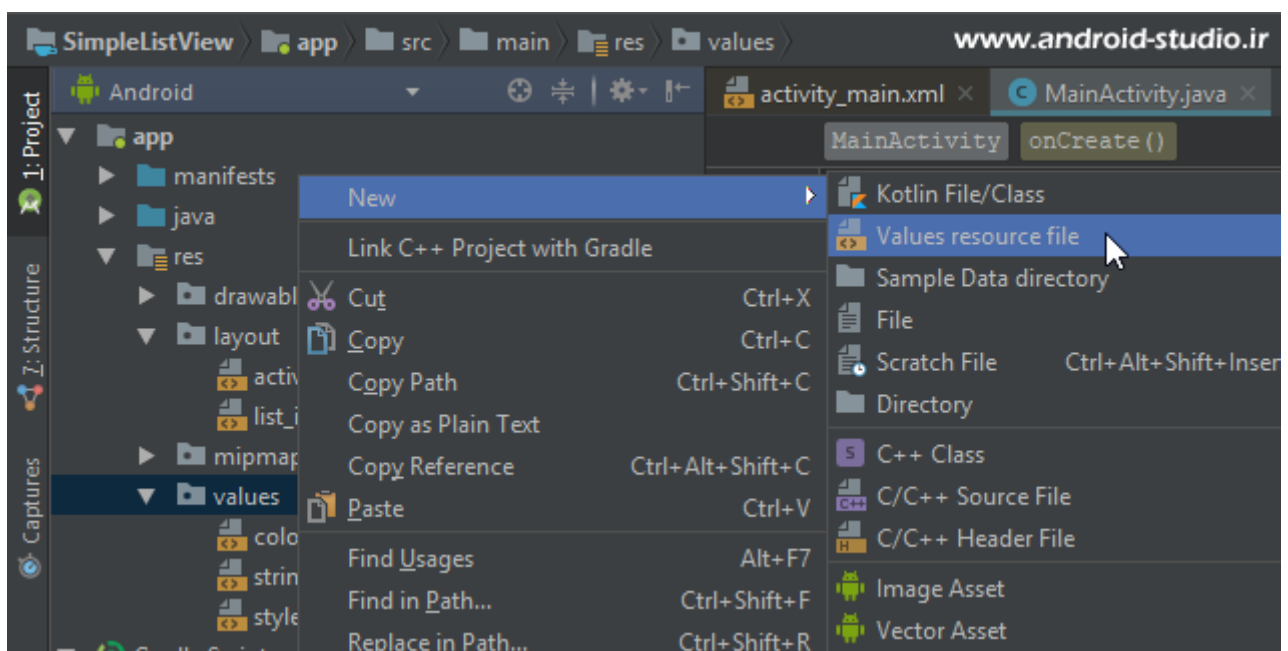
SimpleListView app src main res values

www.android-studio.ir

1: Project
7: Structure
Captures

Android

app
manifests
java
res
drawabl
layout
activ
list_i
mipmap
values
colo
strin
style

activity_main.xml ×
MainActivity.java ×

MainActivity onCreate()

New
Link C++ Project with Gradle
Cut Ctrl+X
Copy Ctrl+C
Copy Path Ctrl+Shift+C
Copy as Plain Text
Copy Reference Ctrl+Alt+Shift+C
Paste Ctrl+V
Find Usages Alt+F7
Find in Path... Ctrl+Shift+F
Replace in Path... Ctrl+Shift+R

Kotlin File/Class
Values resource file
Sample Data directory
File
Scratch File Ctrl+Alt+Shift+Inser
Directory
C++ Class
C/C++ Source File
C/C++ Header File
Image Asset
Vector Asset